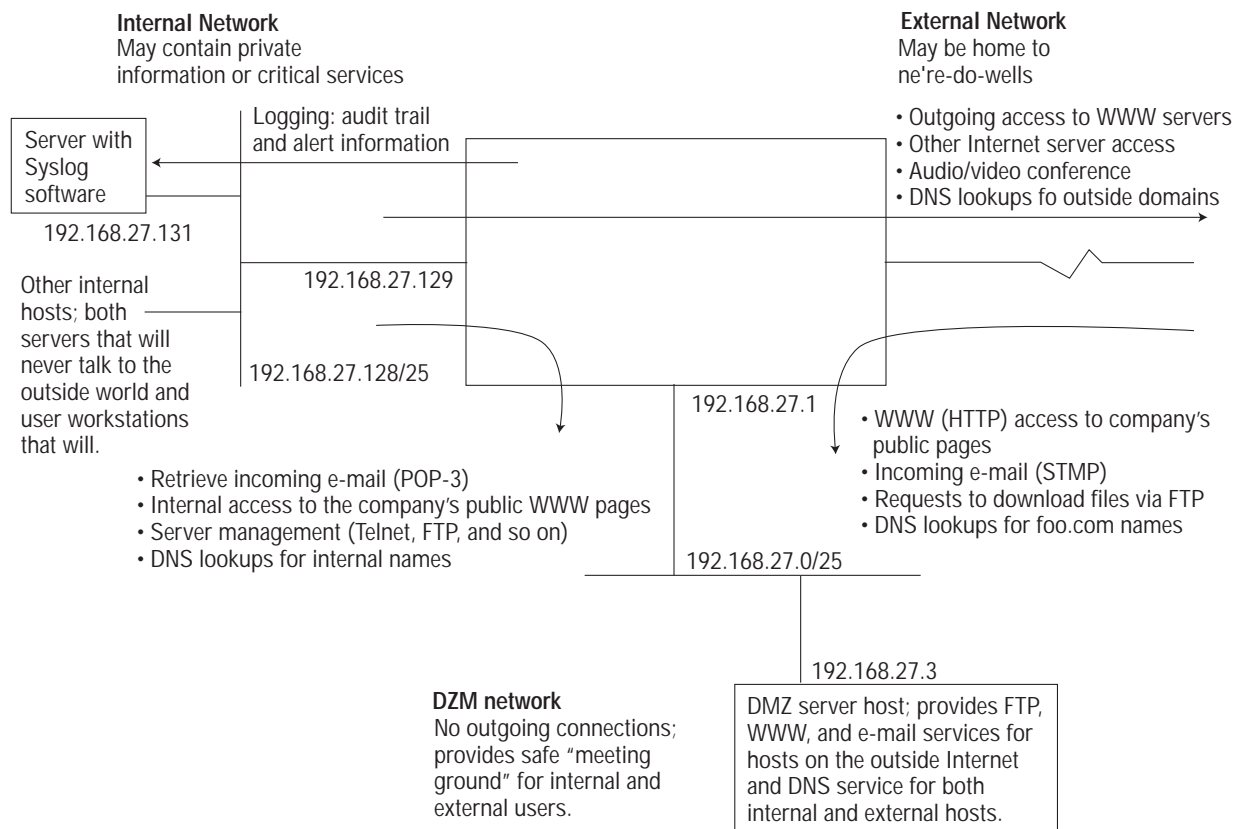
**Internal Network**
May contain private information or critical services

**External Network**
May be home to ne're-do-wells

Logging: audit trail and alert information

Server with Syslog software

192.168.27.131

• Outgoing access to WWW servers
• Other Internet server access
• Audio/video conference
• DNS lookups fo outside domains

Other internal hosts; both servers that will never talk to the outside world and user workstations that will.

192.168.27.129

192.168.27.128/25

192.168.27.1

• WWW (HTTP) access to company's public pages
• Incoming e-mail (STMP)
• Requests to download files via FTP
• DNS lookups for foo.com names

• Retrieve incoming e-mail (POP-3)
• Internal access to the company's public WWW pages
• Server management (Telnet, FTP, and so on)
• DNS lookups for internal names

192.168.27.0/25

192.168.27.3

**DZM network**
No outgoing connections; provides safe "meeting ground" for internal and external users.

DMZ server host; provides FTP, WWW, and e-mail services for hosts on the outside Internet and DNS service for both internal and external hosts.